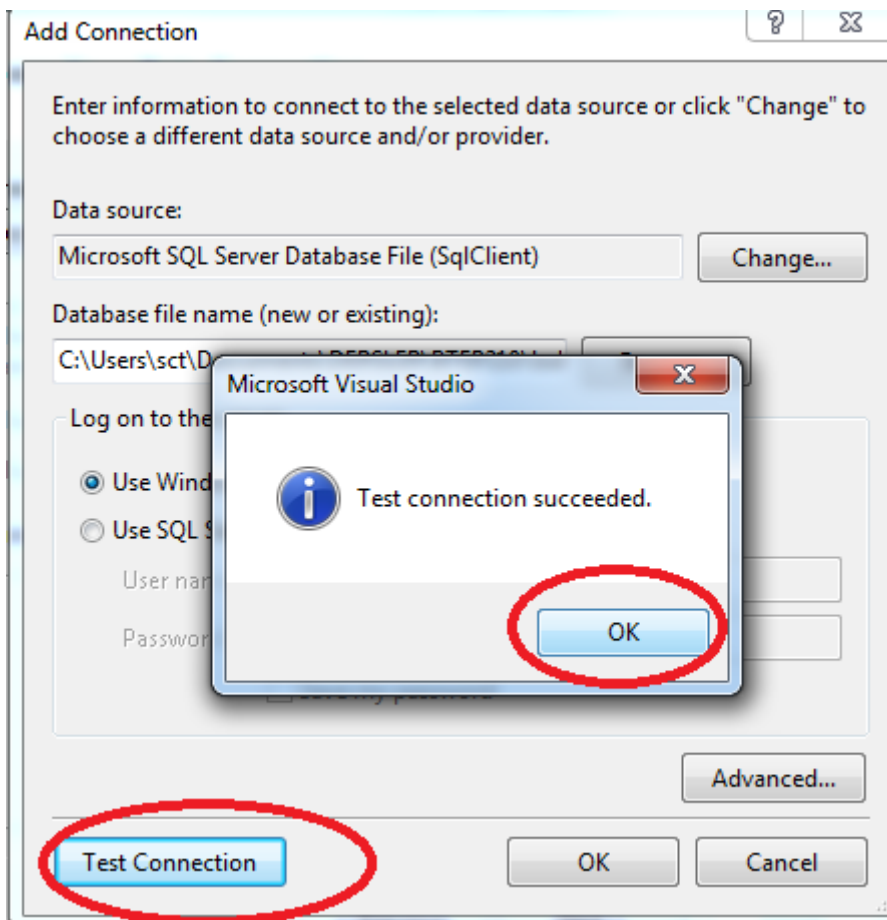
Add Connection

?

Enter information to connect to the selected data source or click "Change" to choose a different data source and/or provider.

Data source:

Microsoft SQL Server Database File (SqlClient)

Change...

Database file name (new or existing):

C:\Users\sct\D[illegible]

Log on to the

Use Wind

Use SQL S

User nam

Passwor

Microsoft Visual Studio

Test connection succeeded.

OK

Advanced...

Test Connection

OK

Cancel